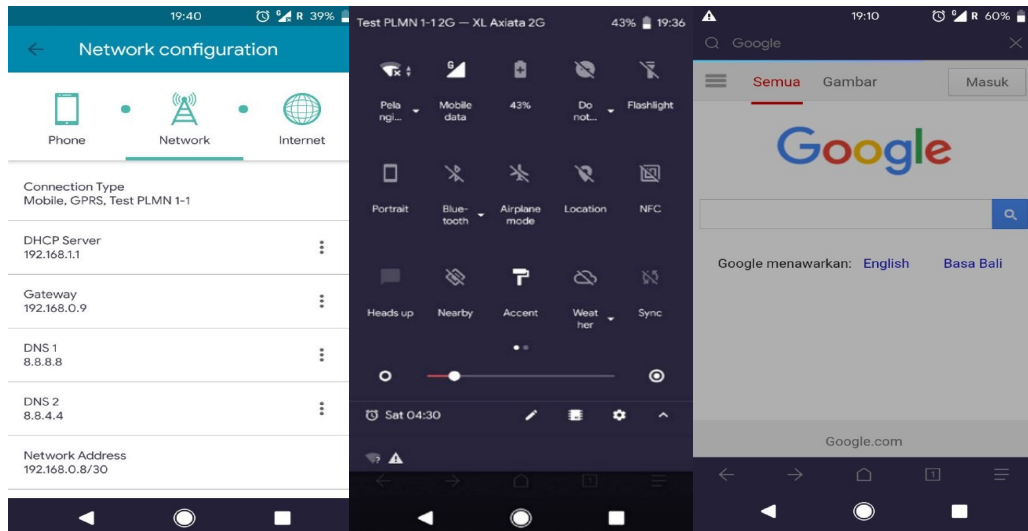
19:40 R 39%

Network configuration

Phone Network Internet

Connection Type
Mobile, GPRS, Test PLMN 1-1

DHCP Server
192.168.1.1

Gateway
192.168.0.9

DNS 1
8.8.8.8

DNS 2
8.8.4.4

Network Address
192.168.0.8/30

Test PLMN 1-1 2G — XL Axiata 2G 43% 19:36

Pelangi... Mobile data 43% Do not... Flashlight

Portrait Bluetooth Airplane mode Location NFC

Heads up Nearby Accent Weather Sync

Sat 04:30

19:10 R 60%

Google

Semua Gambar Masuk

Google

Google menawarkan: English Basa Bali

Google.com